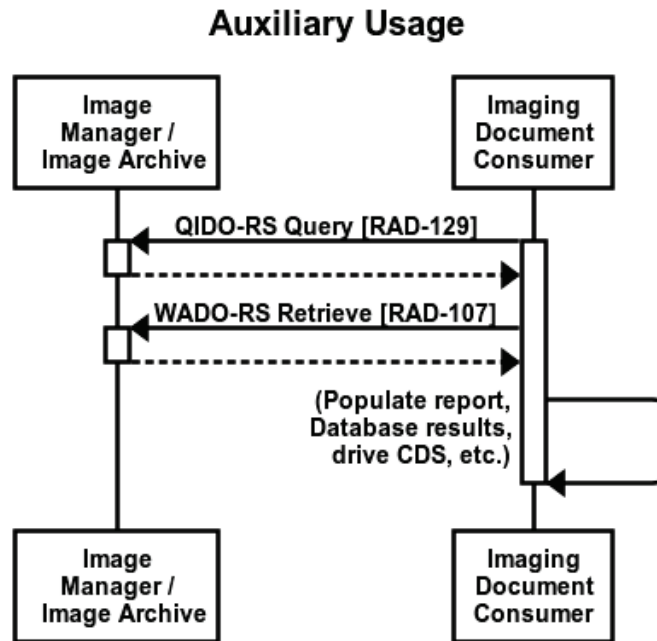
Auxiliary Usage

Image Manager / Image Archive

Imaging Document Consumer

QIDO-RS Query [RAD-129]

WADO-RS Retrieve [RAD-107]

(Populate report, Database results, drive CDS, etc.)

Image Manager / Image Archive

Imaging Document Consumer